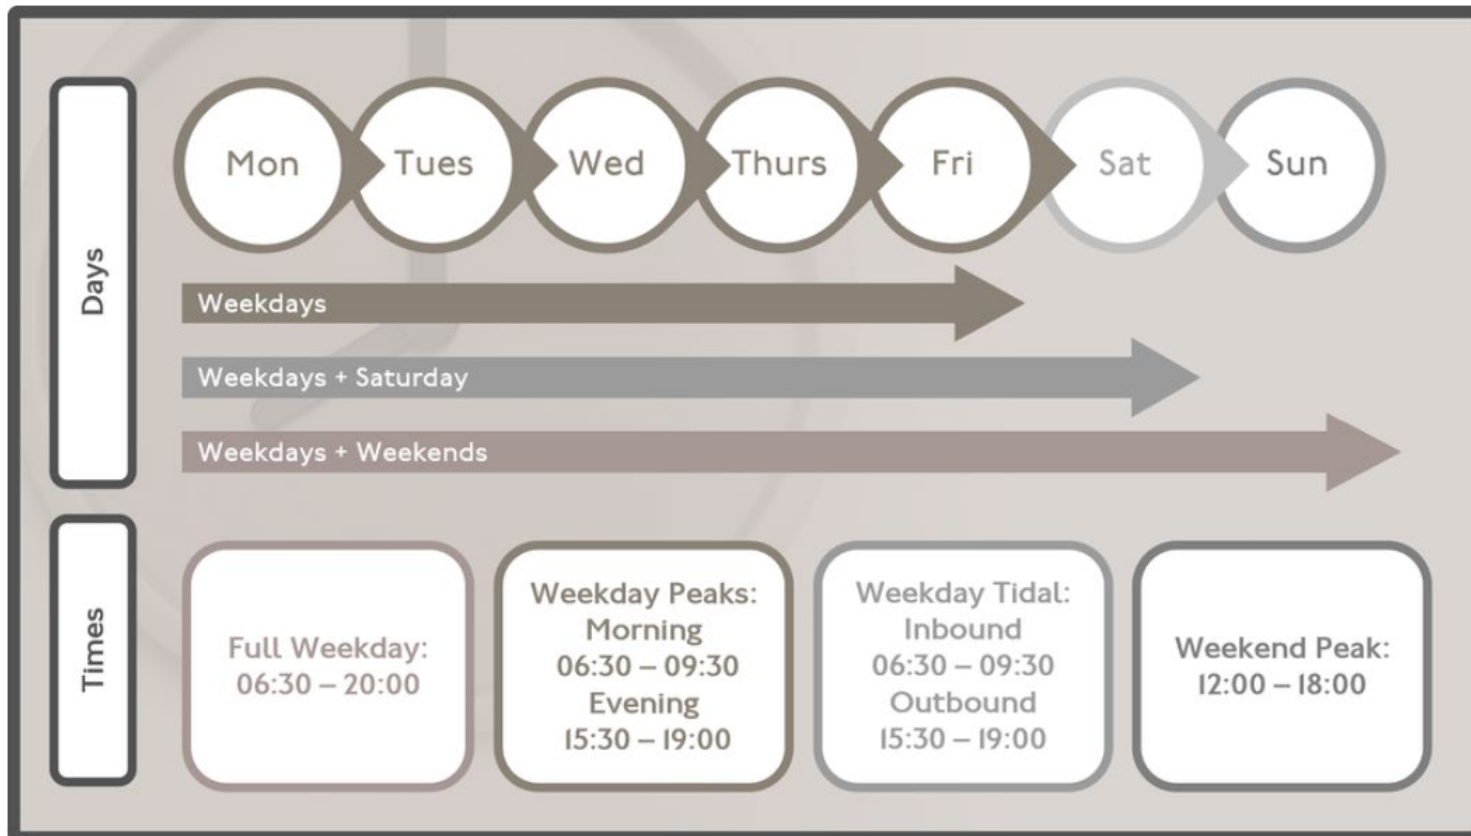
Days

Mon Tues Wed Thurs Fri Sat Sun

Weekdays

Weekdays + Saturday

Weekdays + Weekends

Times

Full Weekday: 06:30 – 20:00

Weekday Peaks: Morning 06:30 – 09:30 Evening 15:30 – 19:00

Weekday Tidal: Inbound 06:30 – 09:30 Outbound 15:30 – 19:00

Weekend Peak: 12:00 – 18:00